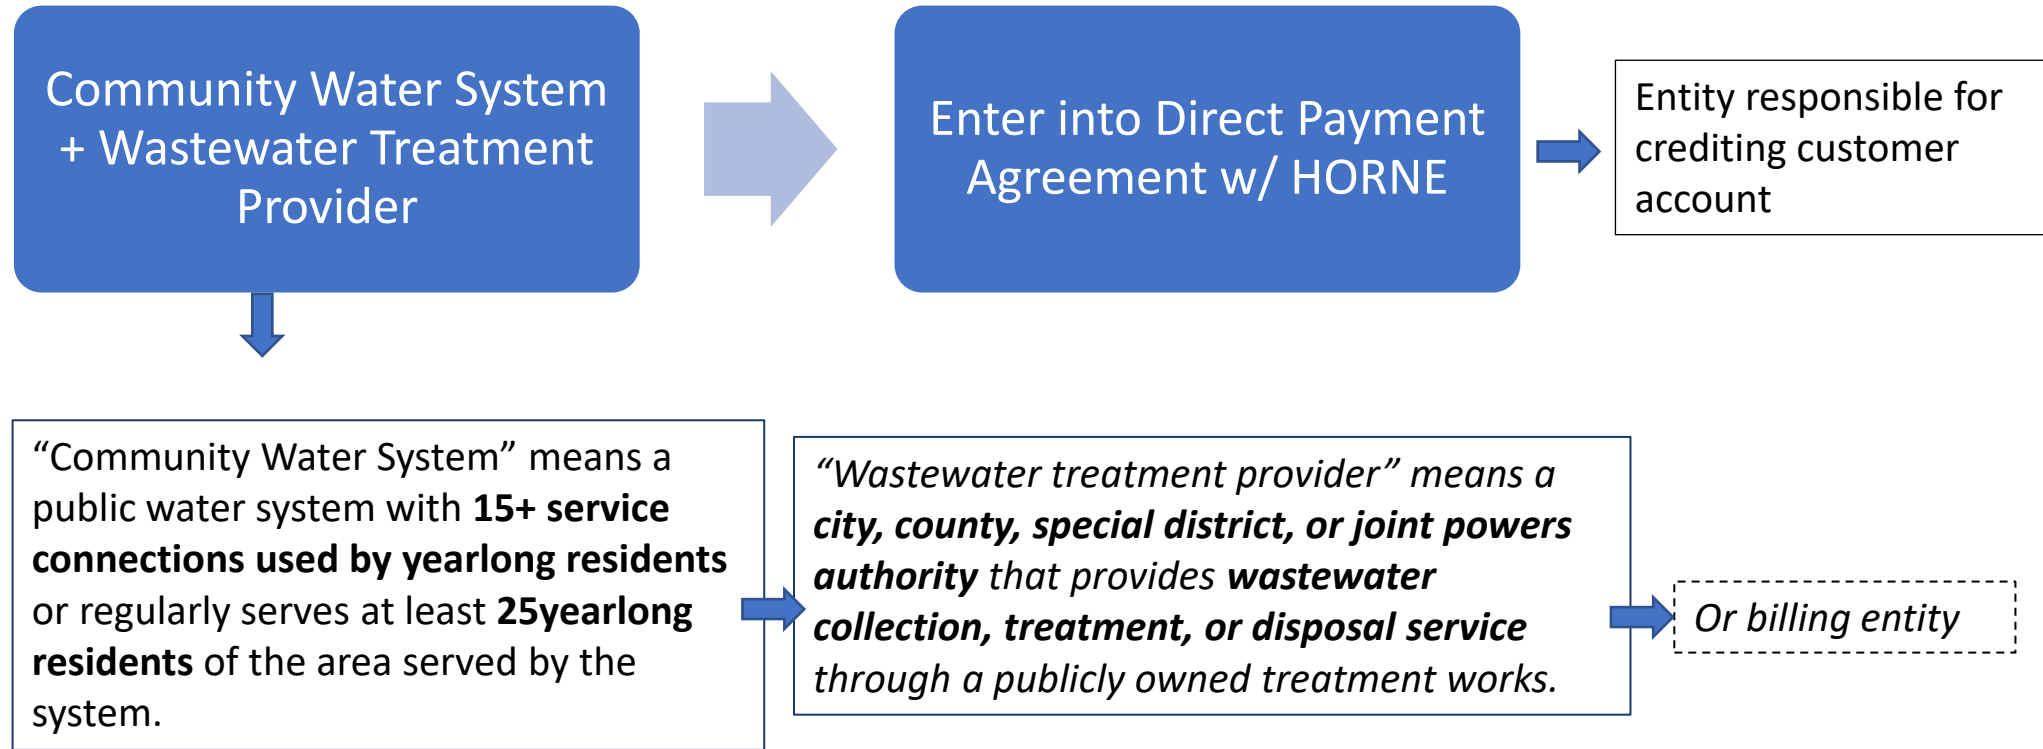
Community Water System + Wastewater Treatment Provider

Enter into Direct Payment Agreement w/ HORNE

Entity responsible for crediting customer account

“Community Water System” means a public water system with **15+ service connections used by yearlong residents** or regularly serves at least **25yearlong residents** of the area served by the system.

*“Wastewater treatment provider” means a* ***city, county, special district, or joint powers authority*** *that provides* ***wastewater collection, treatment, or disposal service*** *through a publicly owned treatment works.*

*Or billing entity*